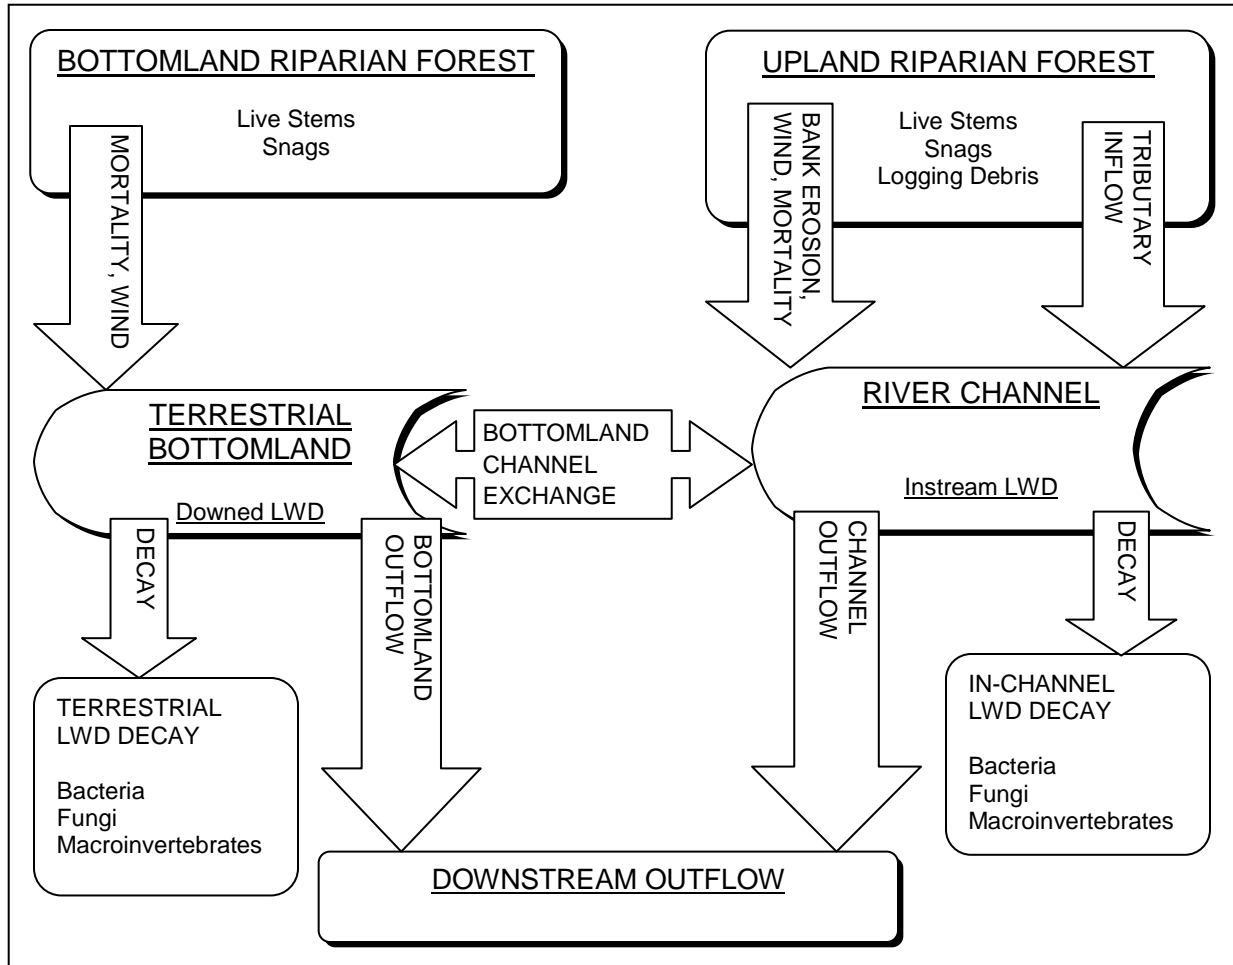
BOTTOMLAND RIPARIAN FOREST

Live Stems
Snags

MORTALITY, WIND

UPLAND RIPARIAN FOREST

Live Stems
Snags
Logging Debris

BANK EROSION, WIND, MORTALITY

TRIBUTARY INFLOW

TERRESTRIAL BOTTOMLAND

Downed LWD

BOTTOMLAND CHANNEL EXCHANGE

RIVER CHANNEL

Instream LWD

DECAY

BOTTOMLAND OUTFLOW

CHANNEL OUTFLOW

DECAY

TERRESTRIAL LWD DECAY

Bacteria
Fungi
Macroinvertebrates

IN-CHANNEL LWD DECAY

Bacteria
Fungi
Macroinvertebrates

DOWNSTREAM OUTFLOW